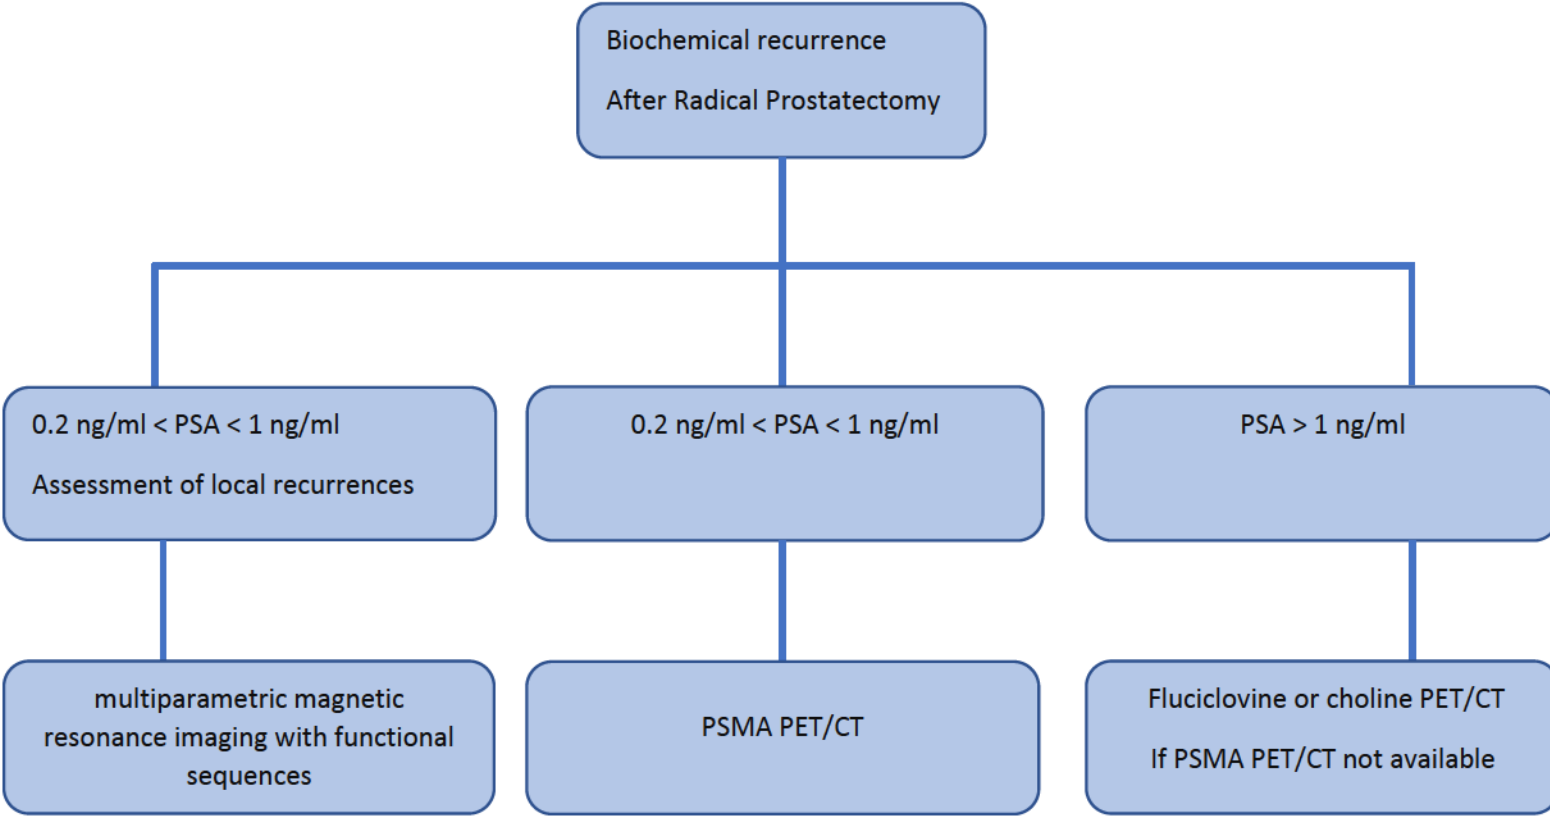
Biochemical recurrence

After Radical Prostatectomy

0.2 ng/ml < PSA < 1 ng/ml

Assessment of local recurrences

0.2 ng/ml < PSA < 1 ng/ml

PSA > 1 ng/ml

multiparametric magnetic resonance imaging with functional sequences

PSMA PET/CT

Fluciclovine or choline PET/CT

If PSMA PET/CT not available